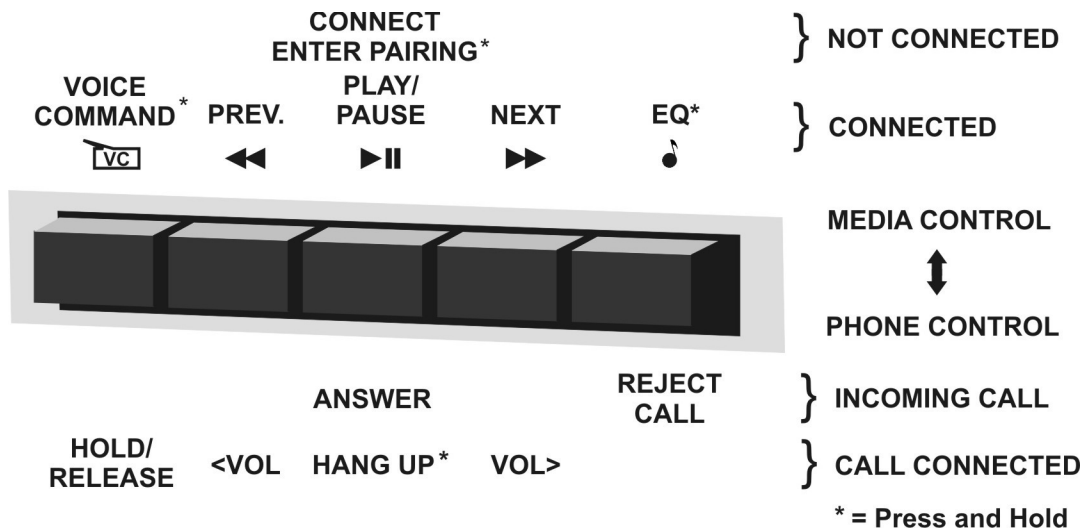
CONNECT
ENTER PAIRING*

} NOT CONNECTED

VOICE COMMAND*
VC

PREV.
◀◀

PLAY/ PAUSE
▶II

NEXT
▶▶

EQ*

} CONNECTED

MEDIA CONTROL
↕
PHONE CONTROL

ANSWER

REJECT CALL

} INCOMING CALL

HOLD/ RELEASE

<VOL

HANG UP*

VOL>

} CALL CONNECTED

* = Press and Hold